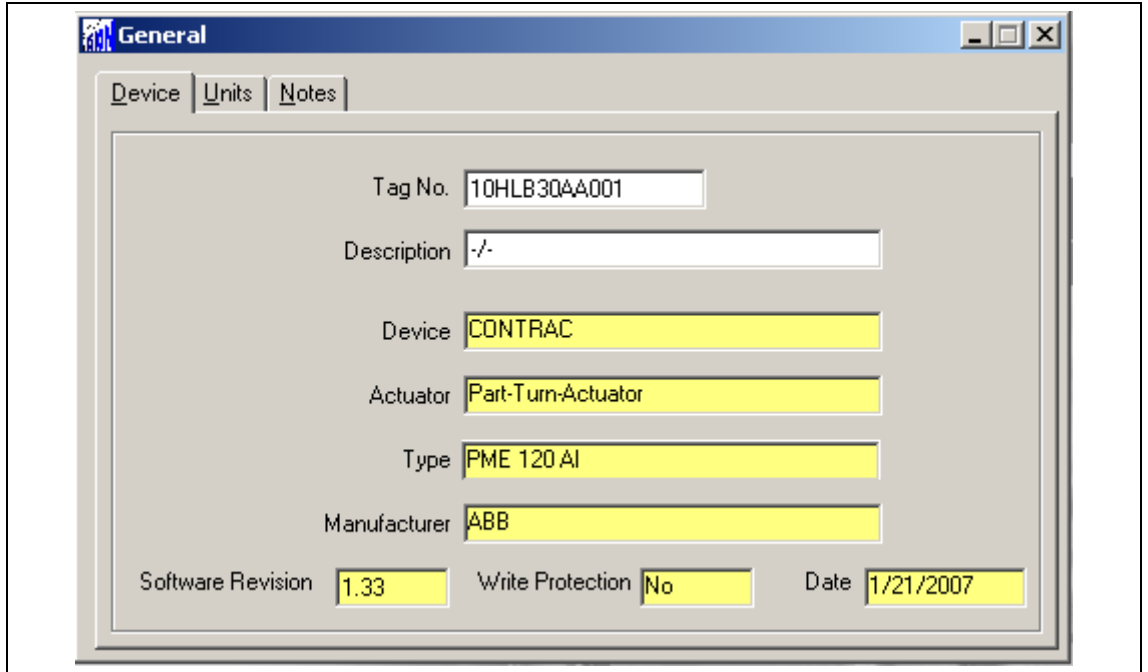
General

Device | Units | Notes

Tag No. 10HLB30AA001

Description -/-

Device CONTRAC

Actuator Part-Turn-Actuator

Type PME 120 AI

Manufacturer ABB

Software Revision 1.33 Write Protection No Date 1/21/2007